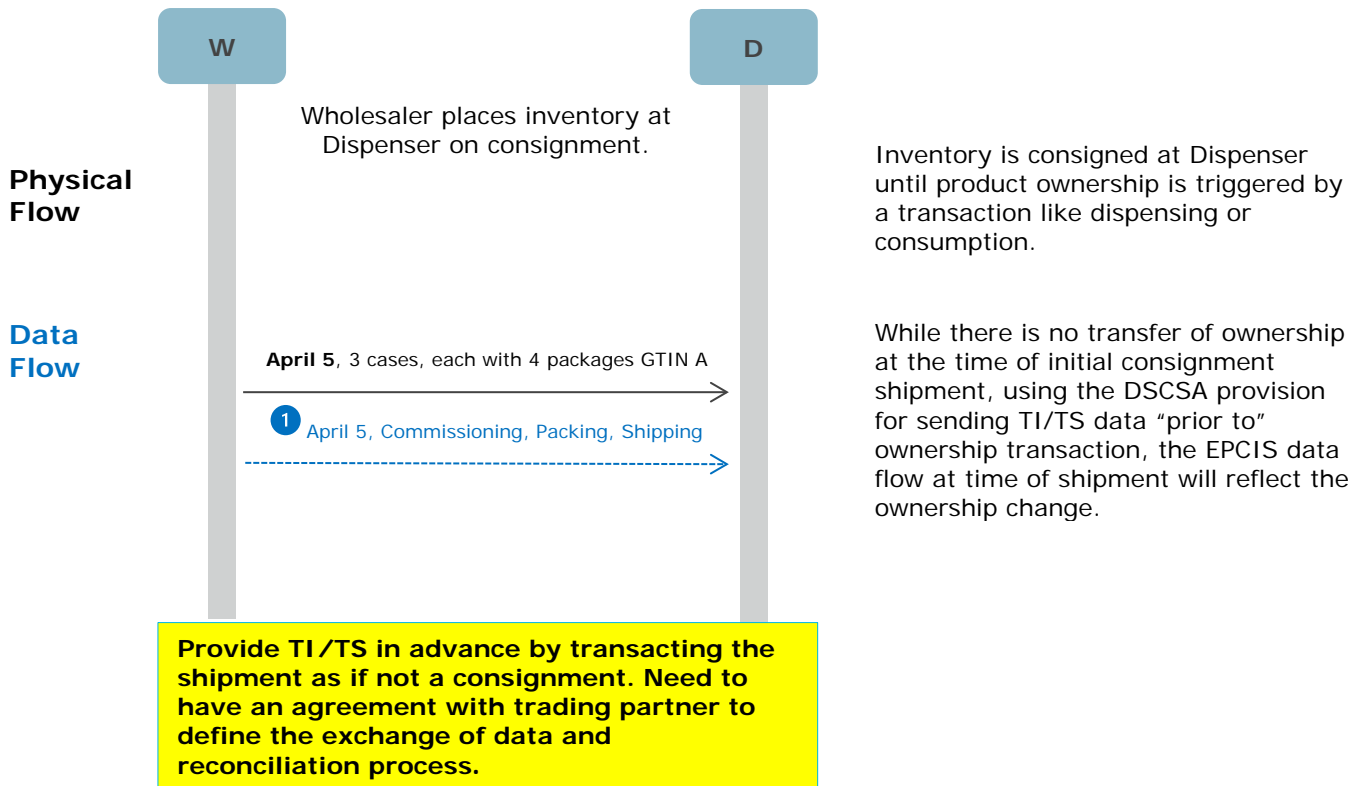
W

D

Wholesaler places inventory at Dispenser on consignment.

Physical Flow

Inventory is consigned at Dispenser until product ownership is triggered by a transaction like dispensing or consumption.

Data Flow

**April 5**, 3 cases, each with 4 packages GTIN A

1 April 5, Commissioning, Packing, Shipping

While there is no transfer of ownership at the time of initial consignment shipment, using the DSCSA provision for sending TI/TS data "prior to" ownership transaction, the EPCIS data flow at time of shipment will reflect the ownership change.

Provide TI/TS in advance by transacting the shipment as if not a consignment. Need to have an agreement with trading partner to define the exchange of data and reconciliation process.